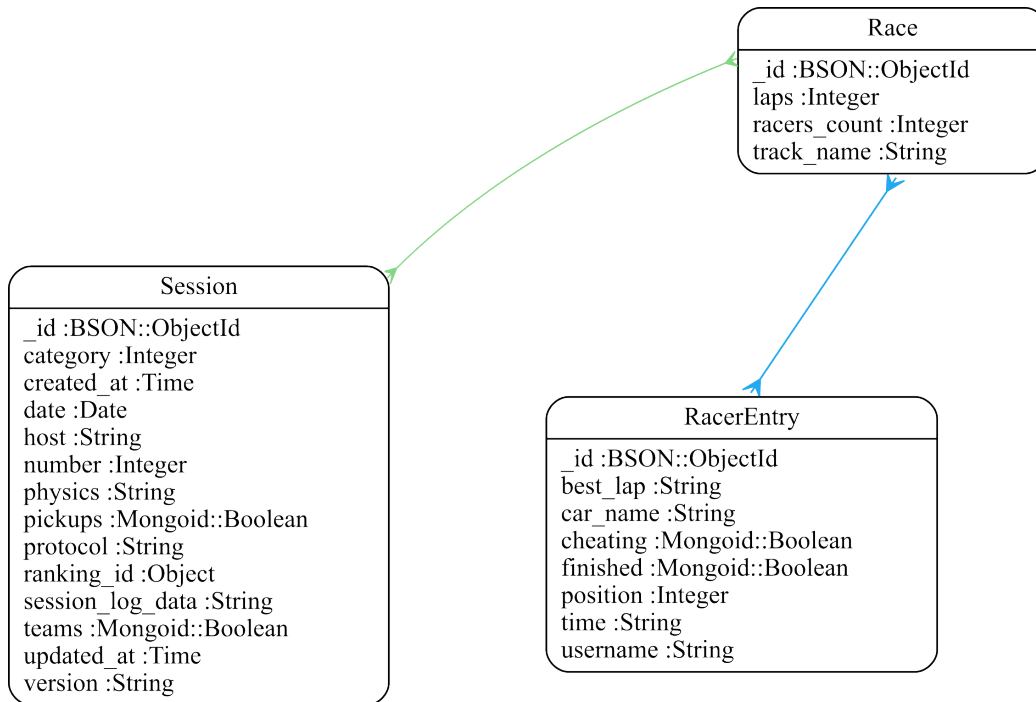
Race

_id :BSON::ObjectId
laps :Integer
racers_count :Integer
track_name :String

Session

_id :BSON::ObjectId
category :Integer
created_at :Time
date :Date
host :String
number :Integer
physics :String
pickups :Mongoid::Boolean
protocol :String
ranking_id :Object
session_log_data :String
teams :Mongoid::Boolean
updated_at :Time
version :String

RacerEntry

_id :BSON::ObjectId
best_lap :String
car_name :String
cheating :Mongoid::Boolean
finished :Mongoid::Boolean
position :Integer
time :String
username :String